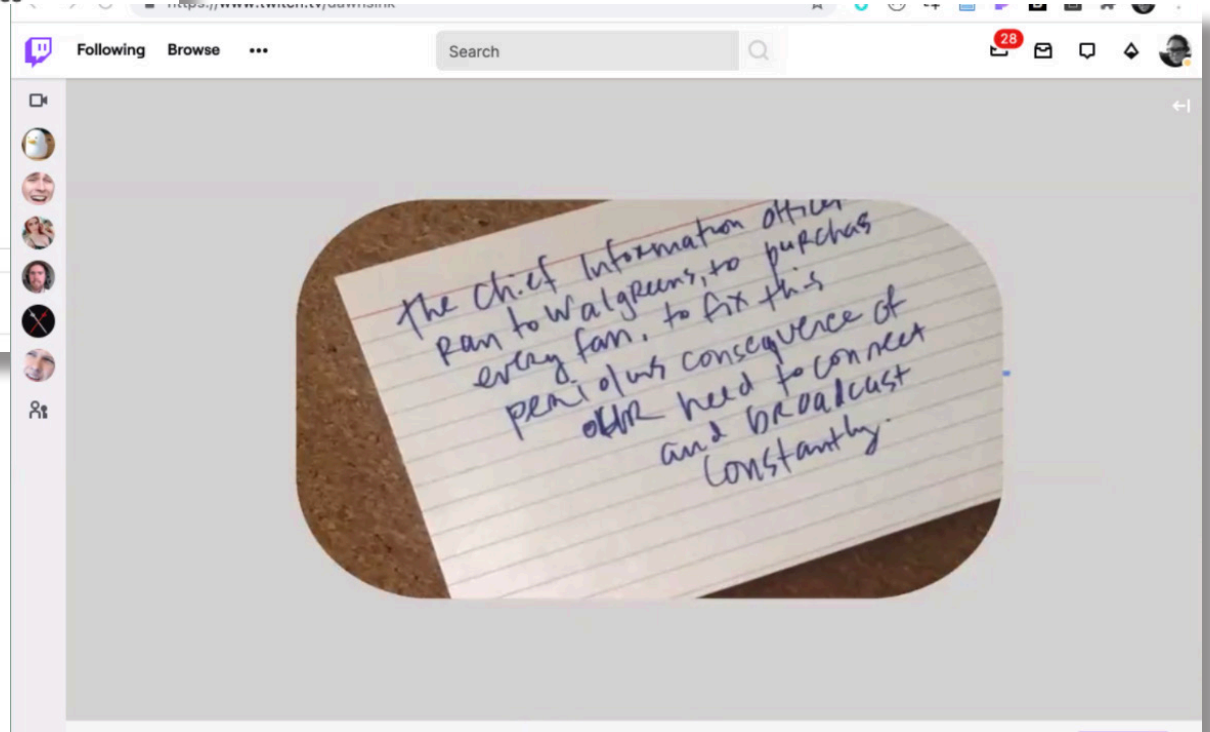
https://www.twitch.tv/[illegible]

Following Browse •••

Search

28

The Chief Information officer ran to Walgreens, to purchas every fan, to fix this pernious consequence of OUR need to connect and broadcast constantly.